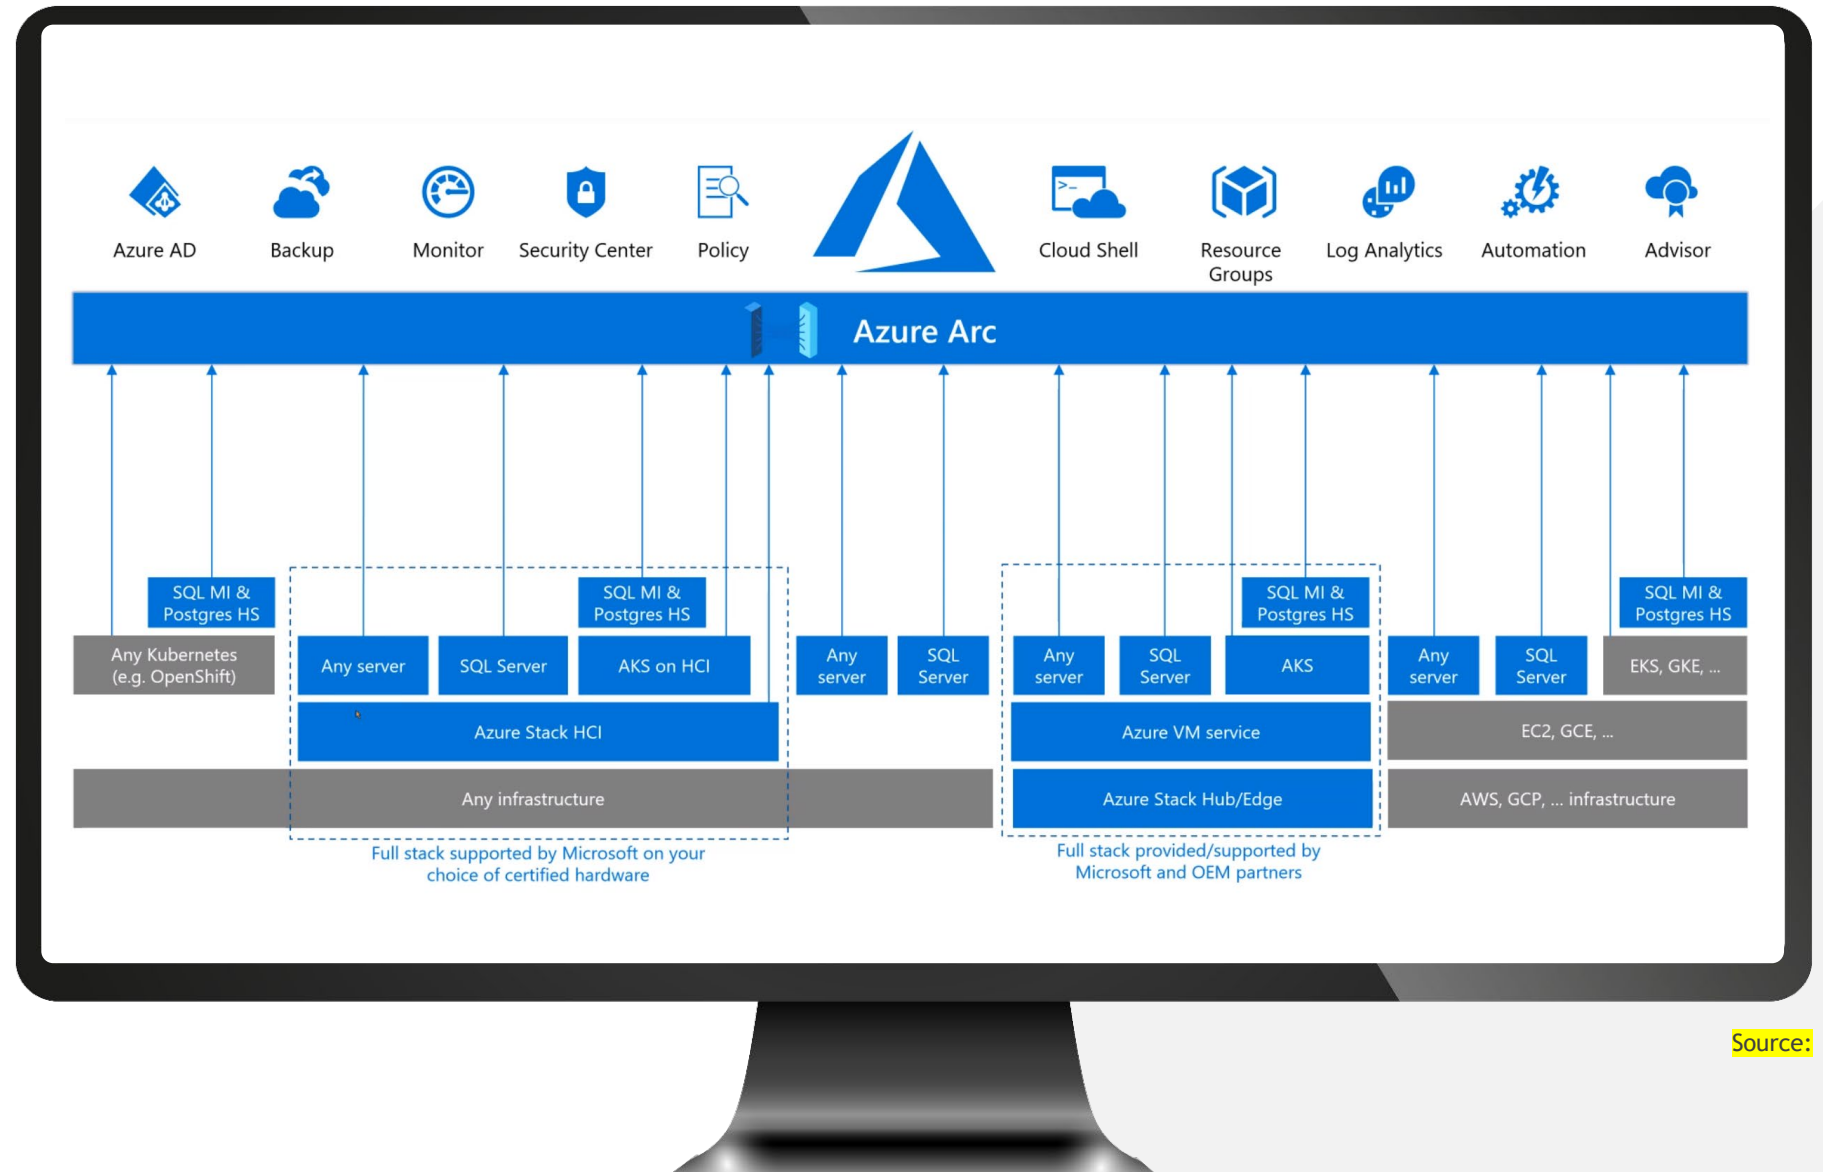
Azure AD
Backup
Monitor
Security Center
Policy
Cloud Shell
Resource Groups
Log Analytics
Automation
Advisor

Azure Arc

SQL MI & Postgres HS
Any Kubernetes (e.g. OpenShift)

SQL MI & Postgres HS
Any server
SQL Server
AKS on HCI
Azure Stack HCI

Any server
SQL Server

Any infrastructure

Full stack supported by Microsoft on your choice of certified hardware

SQL MI & Postgres HS
Any server
SQL Server
AKS
Azure VM service
Azure Stack Hub/Edge

Full stack provided/supported by Microsoft and OEM partners

Any server
SQL Server
SQL MI & Postgres HS
EKS, GKE, ...
EC2, GCE, ...
AWS, GCP, ... infrastructure

Source: